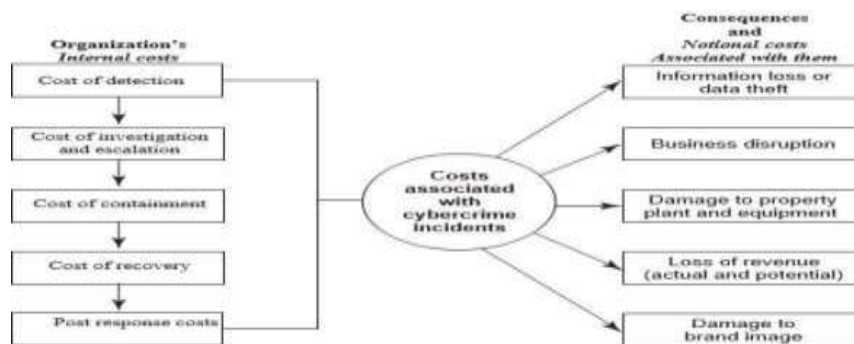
Organization's
Internal costs

Cost of detection

Cost of investigation and escalation

Cost of containment

Cost of recovery

Post response costs

Costs associated with cybercrime incidents

Consequences and Notional costs Associated with them

Information loss or data theft

Business disruption

Damage to property plant and equipment

Loss of revenue (actual and potential)

Damage to brand image